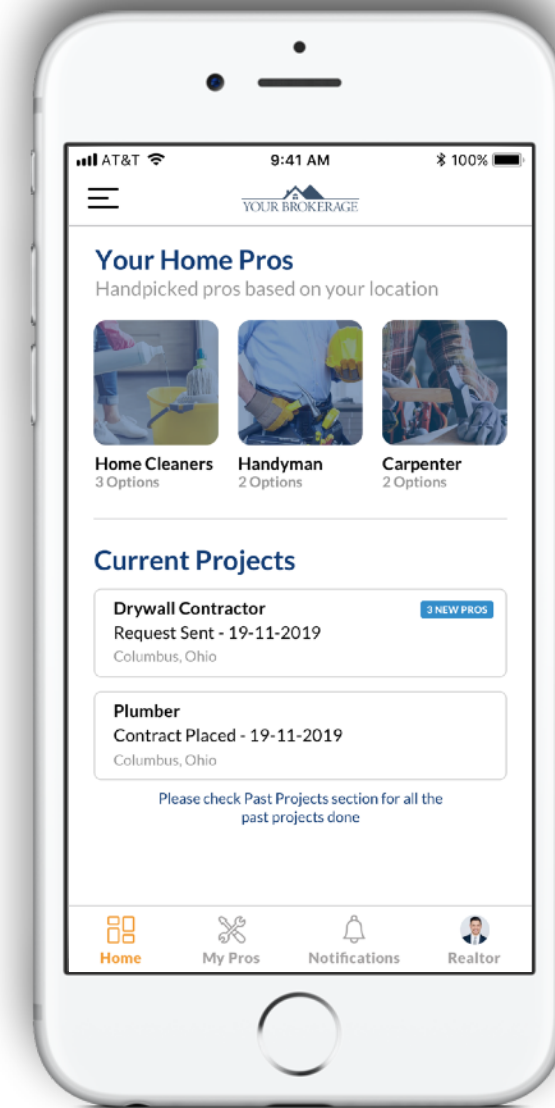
AT&T 9:41 AM 100%

YOUR BROKERAGE

Your Home Pros
Handpicked pros based on your location

Home Cleaners
3 Options

Handyman
2 Options

Carpenter
2 Options

Current Projects

Drywall Contractor
3 NEW PROS
Request Sent - 19-11-2019
Columbus, Ohio

Plumber
Contract Placed - 19-11-2019
Columbus, Ohio

Please check Past Projects section for all the past projects done

Home
My Pros
Notifications
Realtor